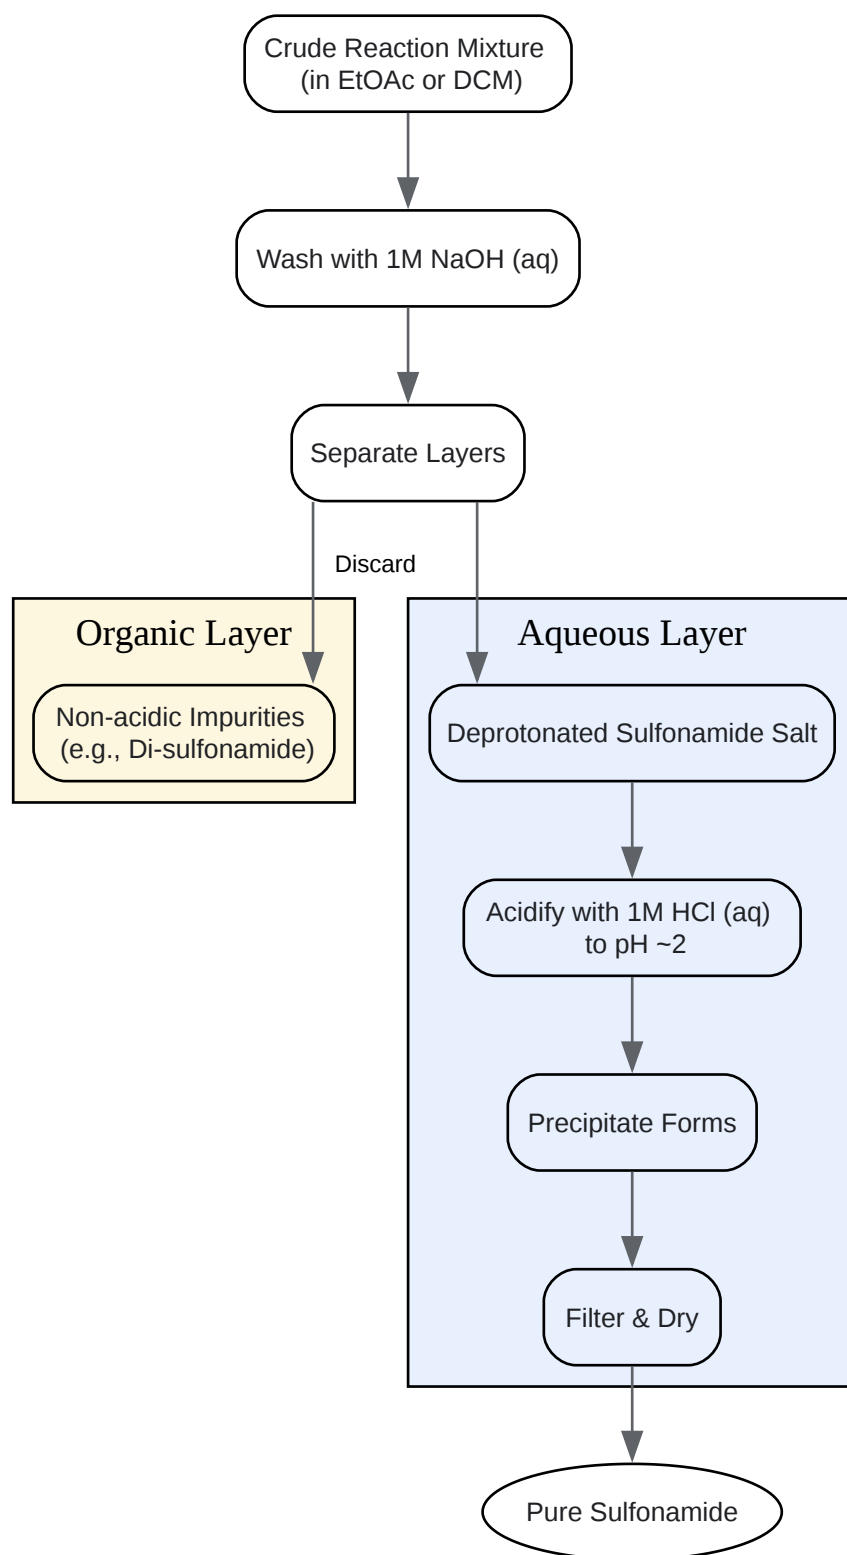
Crude Reaction Mixture
(in EtOAc or DCM)

Wash with 1M NaOH (aq)

Separate Layers

Discard

Organic Layer

Non-acidic Impurities
(e.g., Di-sulfonamide)

Aqueous Layer

Deprotonated Sulfonamide Salt

Acidify with 1M HCl (aq)
to pH ~2

Precipitate Forms

Filter & Dry

Pure Sulfonamide